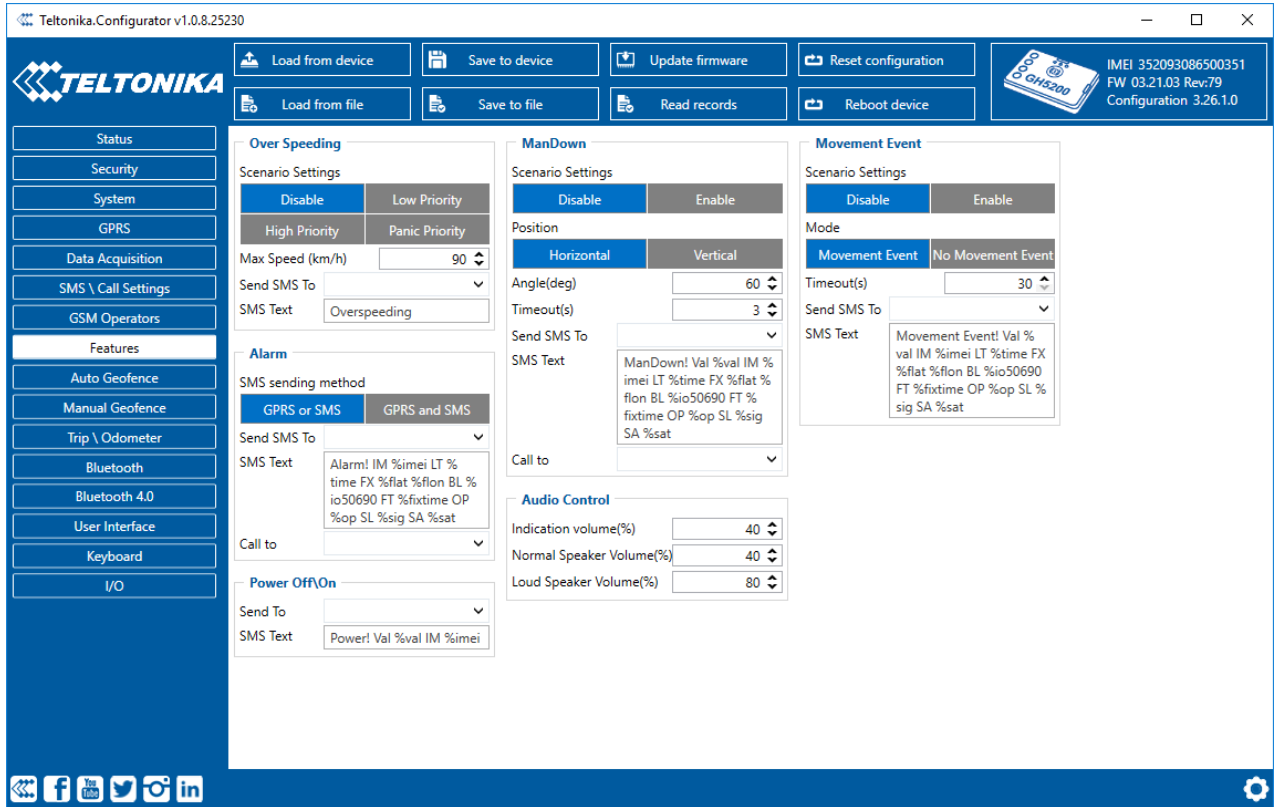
Teltonika.Configurator v1.0.8.25230

TELTONIKA

Load from device
Save to device
Update firmware
Reset configuration
Load from file
Save to file
Read records
Reboot device

GH5200
IMEI 352093086500351
FW 03.21.03 Rev:79
Configuration 3.26.1.0

Status
Security
System
GPRS
Data Acquisition
SMS \ Call Settings
GSM Operators
Features
Auto Geofence
Manual Geofence
Trip \ Odometer
Bluetooth
Bluetooth 4.0
User Interface
Keyboard
I/O

Over Speeding
Scenario Settings
Disable
Low Priority
High Priority
Panic Priority
Max Speed (km/h) 90
Send SMS To
SMS Text Overspeeding

Alarm
SMS sending method
GPRS or SMS
GPRS and SMS
Send SMS To
SMS Text Alarm! IM %imei LT %time FX %flat %flon BL %io50690 FT %fixtime OP %op SL %sig SA %sat
Call to

Power Off\On
Send To
SMS Text Power! Val %val IM %imei

ManDown
Scenario Settings
Disable
Enable
Position
Horizontal
Vertical
Angle(deg) 60
Timeout(s) 3
Send SMS To
SMS Text ManDown! Val %val IM %imei LT %time FX %flat %flon BL %io50690 FT %fixtime OP %op SL %sig SA %sat
Call to

Audio Control
Indication volume(%) 40
Normal Speaker Volume(%) 40
Loud Speaker Volume(%) 80

Movement Event
Scenario Settings
Disable
Enable
Mode
Movement Event
No Movement Event
Timeout(s) 30
Send SMS To
SMS Text Movement Event! Val %val IM %imei LT %time FX %flat %flon BL %io50690 FT %fixtime OP %op SL %sig SA %sat